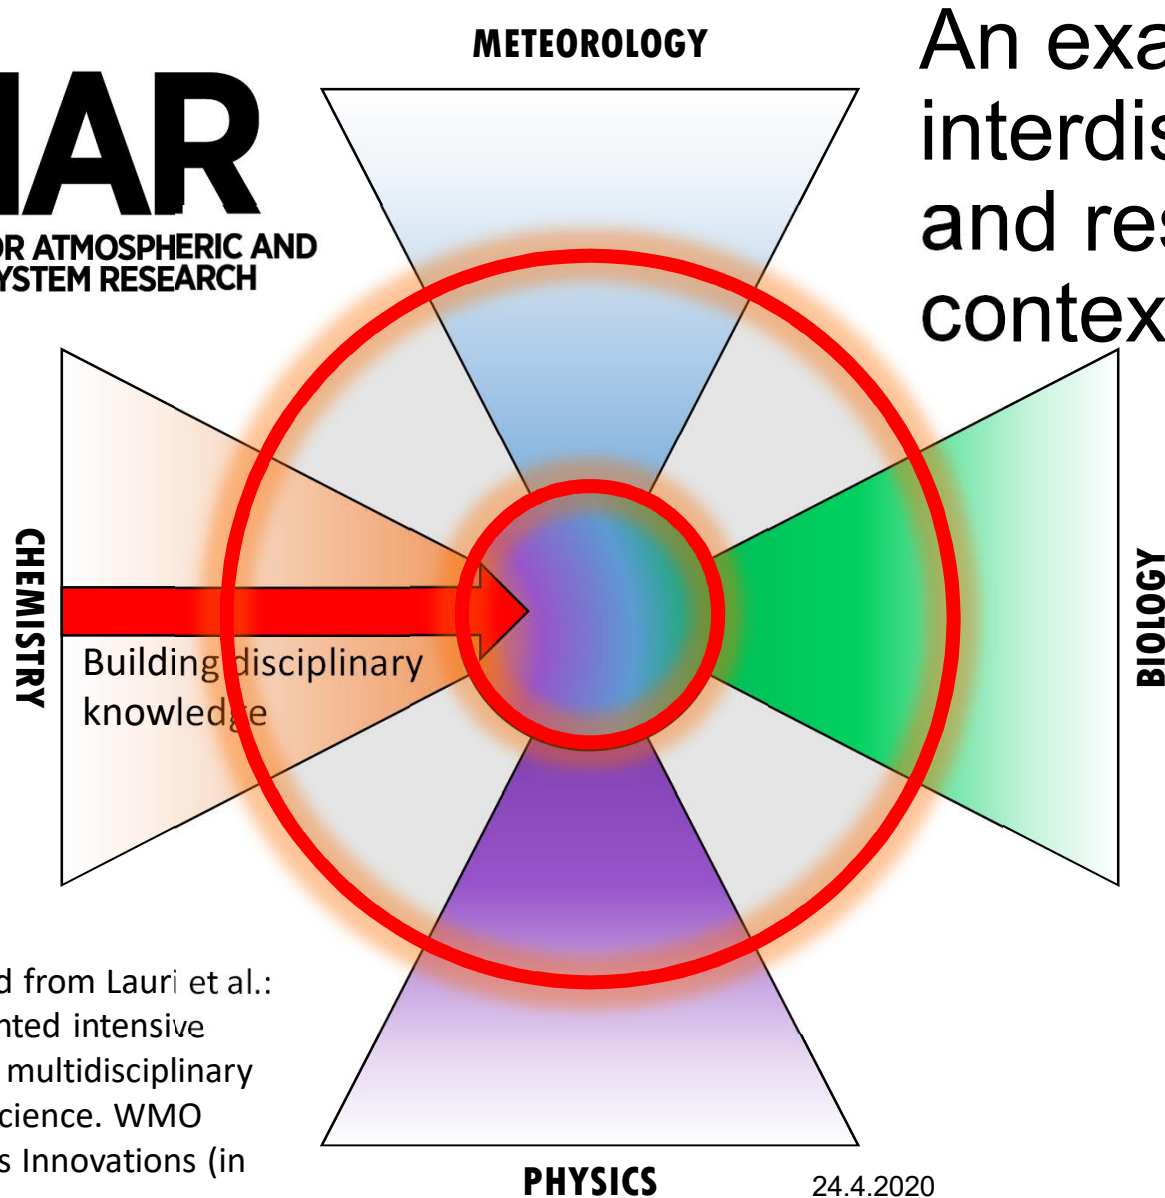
IAR
OR ATMOSPHERIC AND
YSTEM RESEARCH

METEOROLOGY

An exa
interdis
and res
contex

CHEMISTRY

Building disciplinary knowledge

BIOLOGY

d from Lauri et al.:
nted intensive
multidisciplinary
cience. WMO
s Innovations (in

PHYSICS

24.4.2020